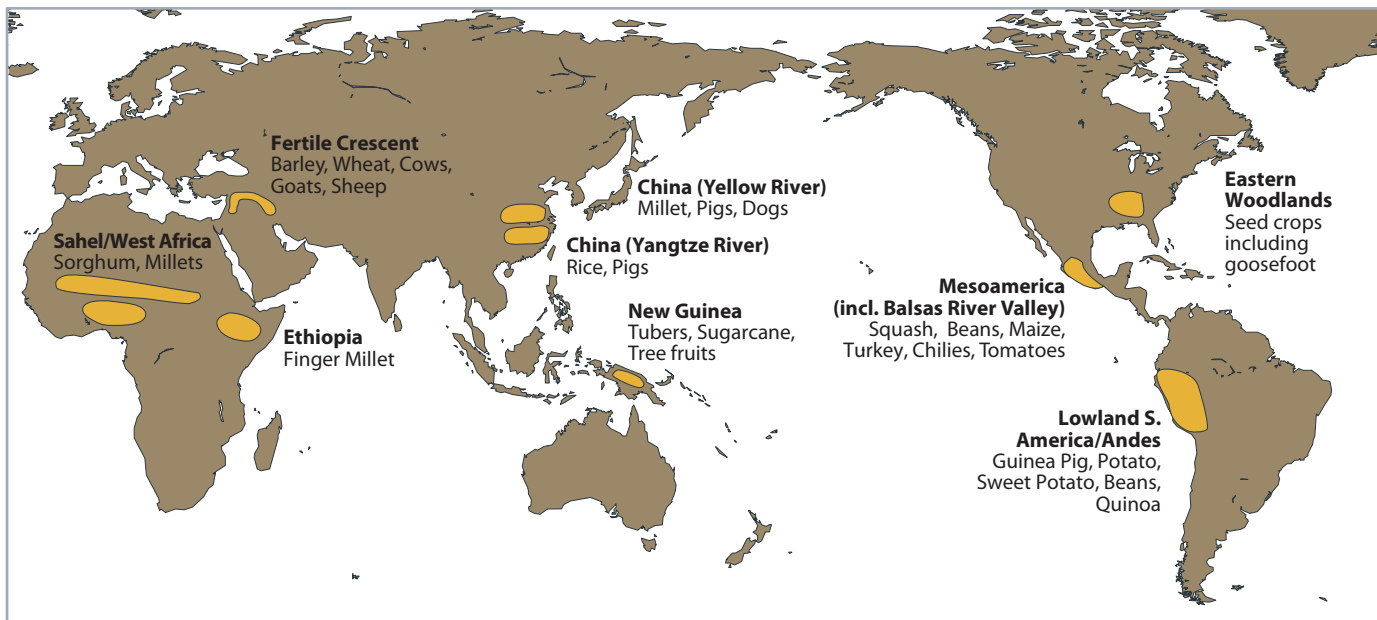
Fertile Crescent
Barley, Wheat, Cows, Goats, Sheep

China (Yellow River)
Millet, Pigs, Dogs

Eastern Woodlands
Seed crops including goosefoot

Sahel/West Africa
Sorghum, Millets

China (Yangtze River)
Rice, Pigs

Mesoamerica (incl. Balsas River Valley)
Squash, Beans, Maize, Turkey, Chilies, Tomatoes

New Guinea
Tubers, Sugarcane, Tree fruits

Ethiopia
Finger Millet

Lowland S. America/Andes
Guinea Pig, Potato, Sweet Potato, Beans, Quinoa